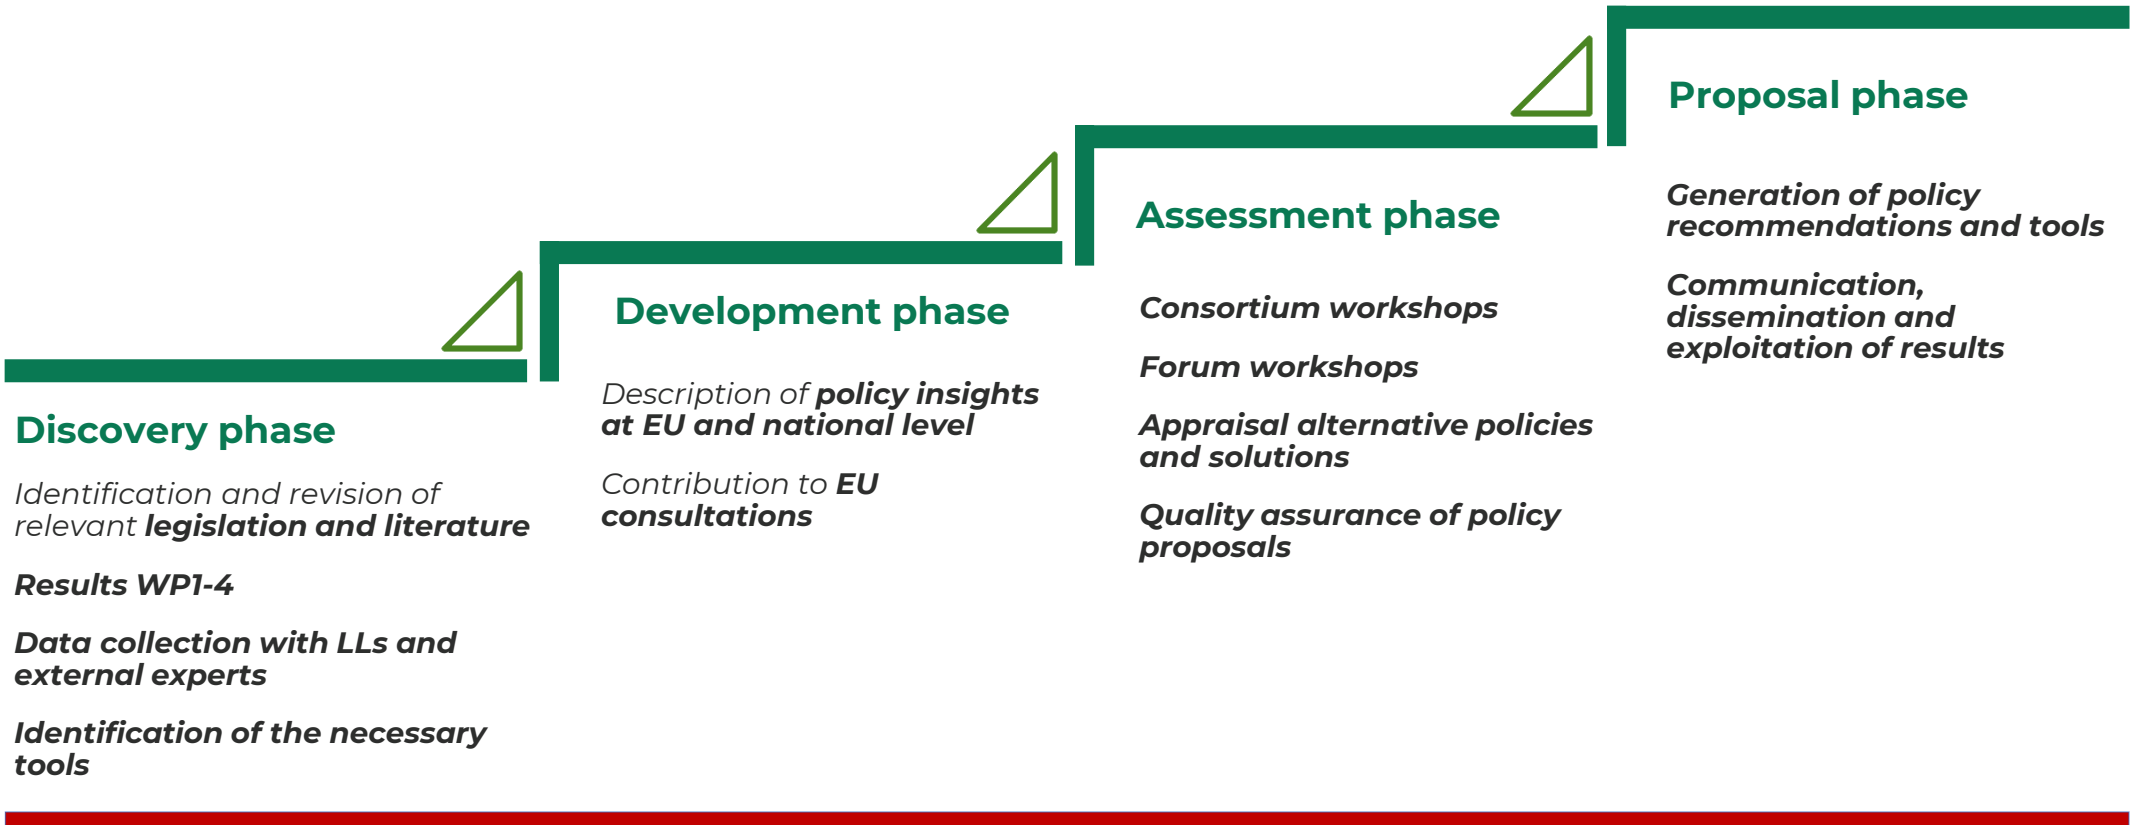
Discovery phase

Identification and revision of relevant legislation and literature

Results WP1-4

Data collection with LLs and external experts

Identification of the necessary tools

Development phase

Description of policy insights at EU and national level

Contribution to EU consultations

Assessment phase

Consortium workshops

Forum workshops

Appraisal alternative policies and solutions

Quality assurance of policy proposals

Proposal phase

Generation of policy recommendations and tools

Communication, dissemination and exploitation of results